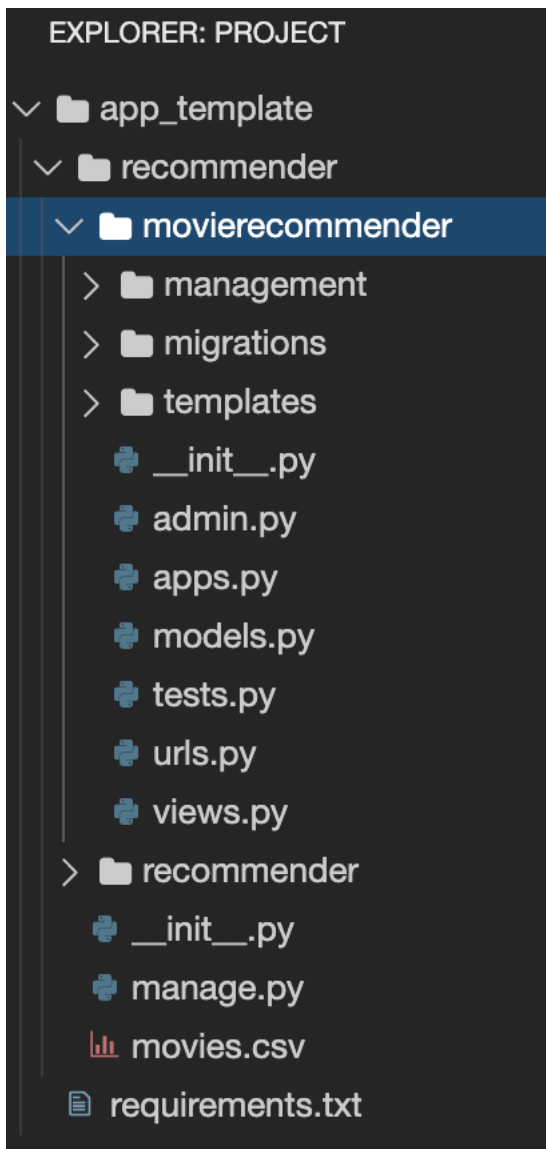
EXPLORER: PROJECT

app_template
recommender
movierecommender
management
migrations
templates
__init__.py
admin.py
apps.py
models.py
tests.py
urls.py
views.py
recommender
__init__.py
manage.py
movies.csv
requirements.txt